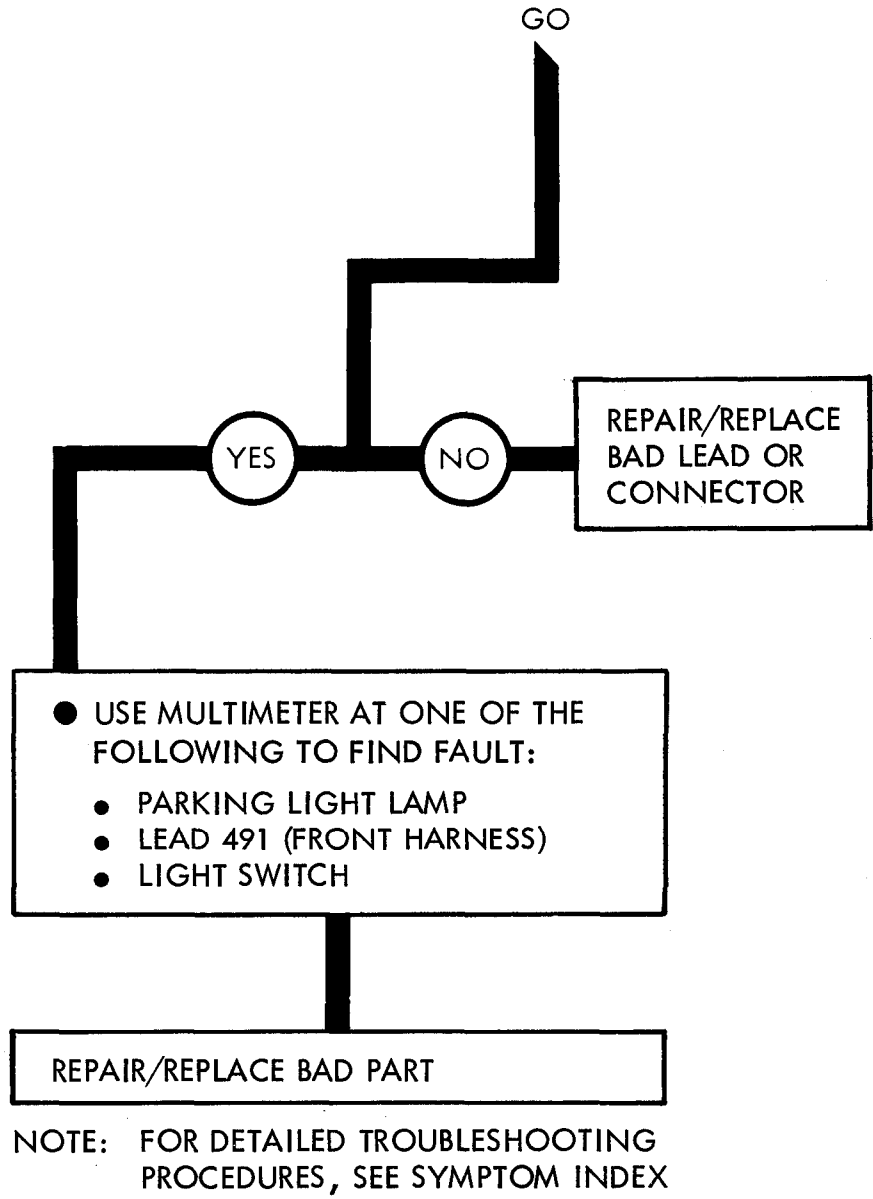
GO

YES

NO

REPAIR/REPLACE BAD LEAD OR CONNECTOR

● USE MULTIMETER AT ONE OF THE FOLLOWING TO FIND FAULT:
• PARKING LIGHT LAMP
• LEAD 491 (FRONT HARNESS)
• LIGHT SWITCH

REPAIR/REPLACE BAD PART

NOTE: FOR DETAILED TROUBLESHOOTING PROCEDURES, SEE SYMPTOM INDEX